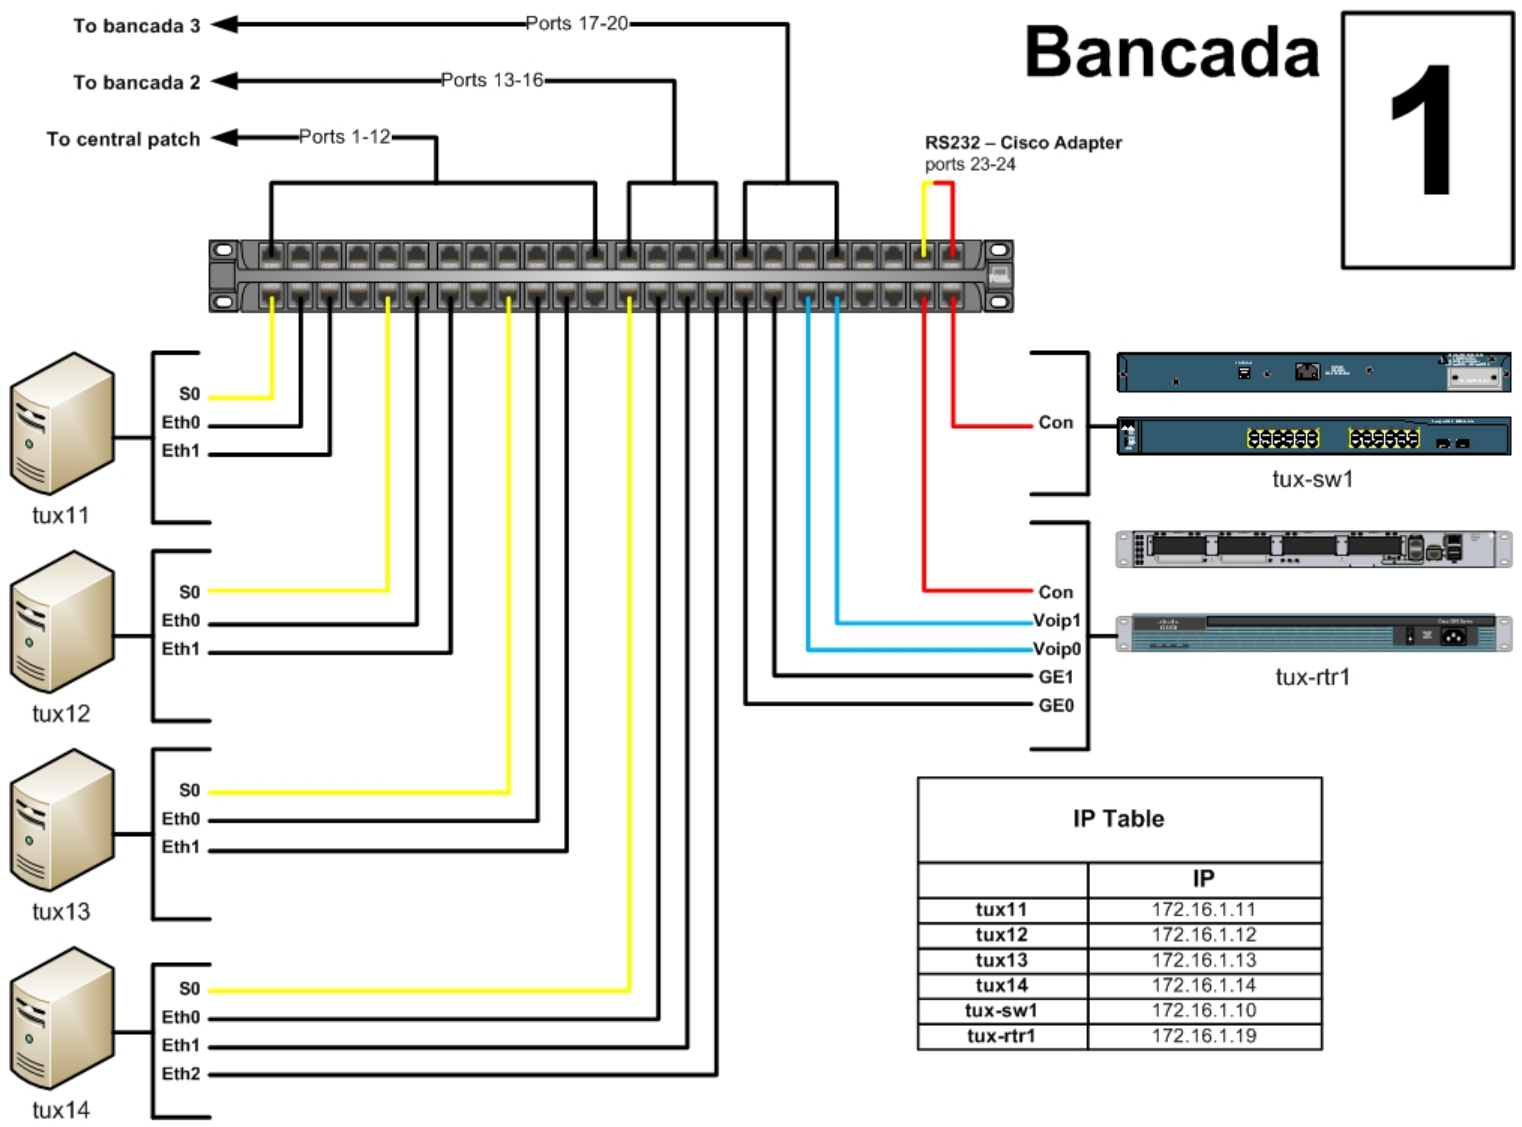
To bancada 3
Ports 17-20
To bancada 2
Ports 13-16
To central patch
Ports 1-12

Bancada
1

RS232 – Cisco Adapter
ports 23-24

S0
Eth0
Eth1
tux11

S0
Eth0
Eth1
tux12

S0
Eth0
Eth1
tux13

S0
Eth0
Eth1
Eth2
tux14

Con
tux-sw1

Con
Voip1
Voip0
GE1
GE0
tux-rtr1

IP Table

| | IP |
|---|---|
| tux11 | 172.16.1.11 |
| tux12 | 172.16.1.12 |
| tux13 | 172.16.1.13 |
| tux14 | 172.16.1.14 |
| tux-sw1 | 172.16.1.10 |
| tux-rtr1 | 172.16.1.19 |